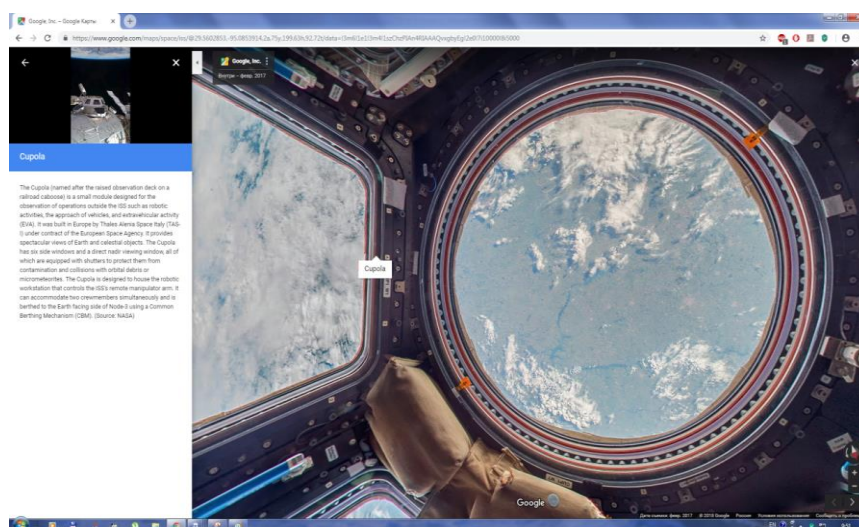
Google Inc. – Google Карты

https://www.google.com/maps/space/iss/@29.5602853,-95.0853914,2a,75y,199.63h,92.72t/data=!3m6!1e1!3m4!1sz

Google, Inc.
Внутри – февр. 2017

Cupola

The Cupola (named after the raised observation deck on a railroad caboose) is a small module designed for the observation of operations outside the ISS such as robotic activities, the approach of vehicles, and extravehicular activity (EVA). It was built in Europe by Thales Alenia Space Italy (TAS-I) under contract of the European Space Agency. It provides spectacular views of Earth and celestial objects. The Cupola has six side windows and a direct nadir viewing window, all of which are equipped with shutters to protect them from contamination and collisions with orbital debris or micrometeorites. The Cupola is designed to house the robotic workstation that controls the ISS's remote manipulator arm. It can accommodate two crewmembers simultaneously and is berthed to the Earth facing side of Node-3 using a Common Berthing Mechanism (CBM). (Source: NASA)

Cupola

Google

Дата съемки: февр. 2017 © 2019 Google Россия Условия использования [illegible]